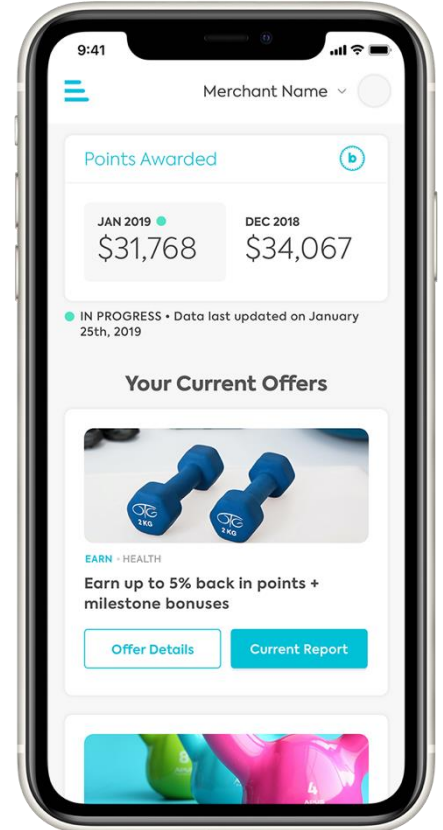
9:41

Merchant Name

Points Awarded

JAN 2019
$31,768

DEC 2018
$34,067

IN PROGRESS • Data last updated on January 25th, 2019

Your Current Offers

2 KG
2 KG

EARN • HEALTH

Earn up to 5% back in points + milestone bonuses

Offer Details

Current Report

8
4